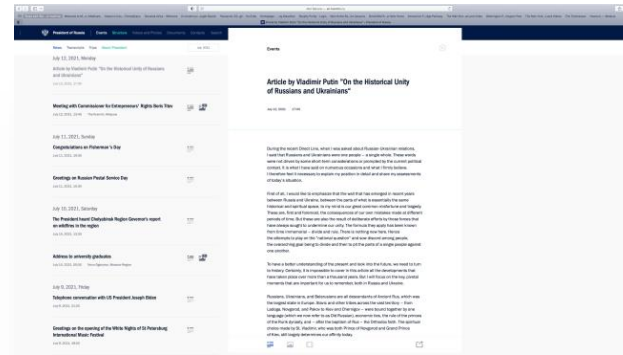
President of Russia | Events | Structure | Videos and Photos | Documents | Contacts | Search

News | Transcripts | Trips | News Releases

July 12, 2021, Monday

Article by Vladimir Putin "On the Historical Unity of Russians and Ukrainians"

Meeting with Commissioner for Entrepreneurs' Rights Boris Titov

July 11, 2021, Sunday

Congratulations on Fisherman's Day

Greetings on Russian Postal Service Day

July 10, 2021, Saturday

The President heard Chelyabinsk Region Governor's report on wildfires in the region

Address to university graduates

July 9, 2021, Friday

Telephone conversation with US President Joseph Biden

Greetings on the opening of the White Nights of St Petersburg International Music Festival

Events

Article by Vladimir Putin "On the Historical Unity of Russians and Ukrainians"

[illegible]

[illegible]